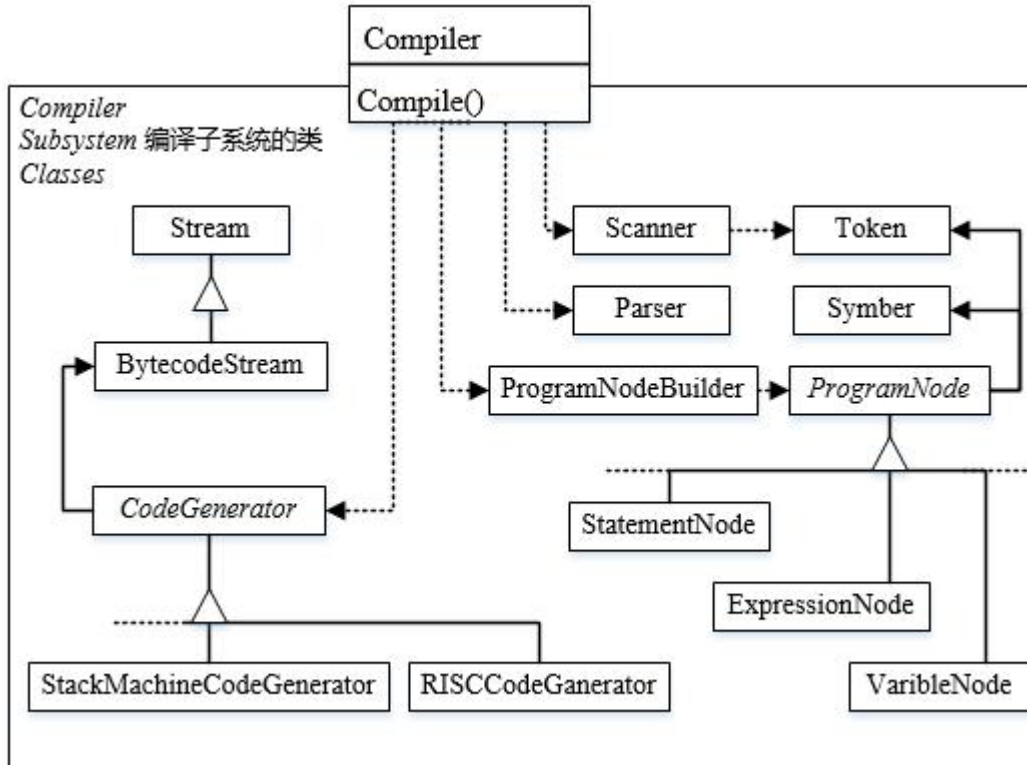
Compiler

Compile()

Compiler Subsystem 编译子系统的类 Classes

Stream

BytecodeStream

CodeGenerator

StackMachineCodeGenerator

RISCCodeGanerator

Scanner

Token

Parser

Symber

ProgramNodeBuilder

ProgramNode

StatementNode

ExpressionNode

VaribleNode